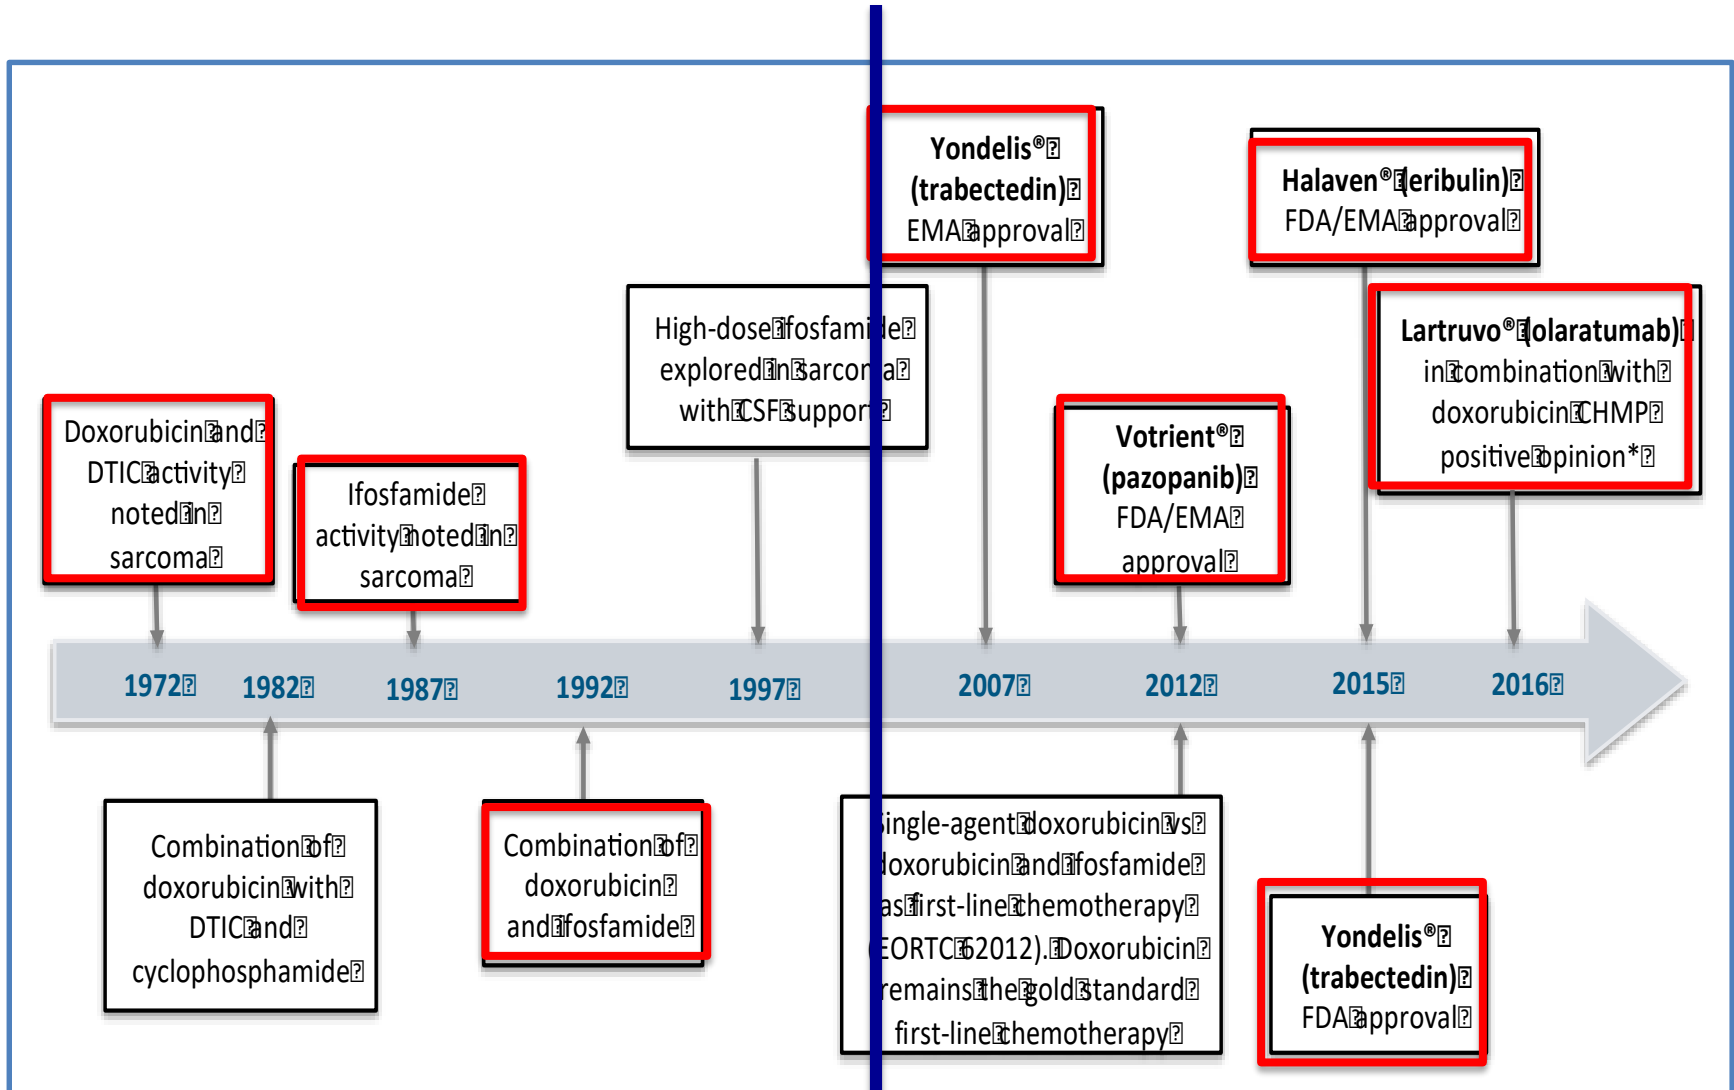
Doxorubicin and DTIC activity noted in sarcoma

Ifosfamide activity noted in sarcoma

High-dose ifosfamide explored in sarcoma with CSF support

Yondelis® (trabectedin) EMA approval

Votrient® (pazopanib) FDA/EMA approval

Halaven® (eribulin) FDA/EMA approval

Lartruvo® (olaratumab) in combination with doxorubicin CHMP positive opinion*

1972 1982 1987 1992 1997 2007 2012 2015 2016

Combination of doxorubicin with DTIC and cyclophosphamide

Combination of doxorubicin and ifosfamide

Single-agent doxorubicin vs doxorubicin and ifosfamide as first-line chemotherapy (EORTC 62012). Doxorubicin remains the gold standard first-line chemotherapy

Yondelis® (trabectedin) FDA approval